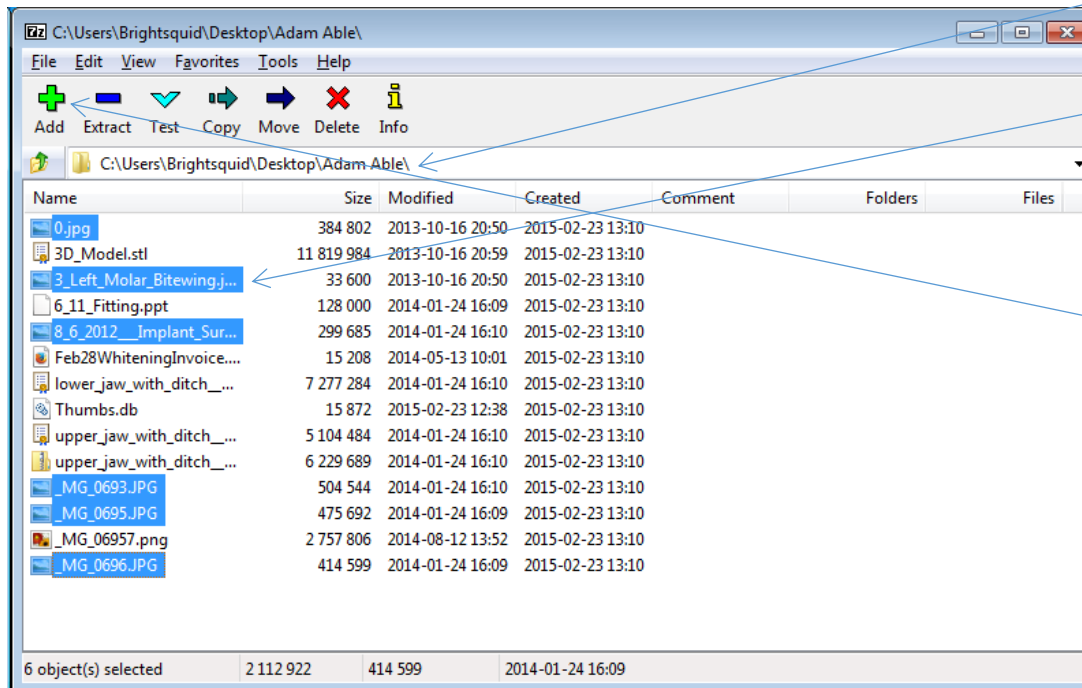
7z C:\Users\Brightsquid\Desktop\Adam Able\

File Edit View Favorites Tools Help

Add Extract Test Copy Move Delete Info

C:\Users\Brightsquid\Desktop\Adam Able\

| Name | Size | Modified | Created | Comment | Folders | Files |
|---|---|---|---|---|---|---|
| 0.jpg | 384 802 | 2013-10-16 20:50 | 2015-02-23 13:10 | | | |
| 3D_Model.stl | 11 819 984 | 2013-10-16 20:59 | 2015-02-23 13:10 | | | |
| 3_Left_Molar_Bitewing.j... | 33 600 | 2013-10-16 20:50 | 2015-02-23 13:10 | | | |
| 6_11_Fitting.ppt | 128 000 | 2014-01-24 16:09 | 2015-02-23 13:10 | | | |
| 8_6_2012__Implant_Sur... | 299 685 | 2014-01-24 16:10 | 2015-02-23 13:10 | | | |
| Feb28WhiteningInvoice.... | 15 208 | 2014-05-13 10:01 | 2015-02-23 13:10 | | | |
| lower_jaw_with_ditch__... | 7 277 284 | 2014-01-24 16:10 | 2015-02-23 13:10 | | | |
| Thumbs.db | 15 872 | 2015-02-23 12:38 | 2015-02-23 13:10 | | | |
| upper_jaw_with_ditch__... | 5 104 484 | 2014-01-24 16:10 | 2015-02-23 13:10 | | | |
| upper_jaw_with_ditch__... | 6 229 689 | 2014-01-24 16:10 | 2015-02-23 13:10 | | | |
| _MG_0693.JPG | 504 544 | 2014-01-24 16:10 | 2015-02-23 13:10 | | | |
| _MG_0695.JPG | 475 692 | 2014-01-24 16:09 | 2015-02-23 13:10 | | | |
| _MG_06957.png | 2 757 806 | 2014-08-12 13:52 | 2015-02-23 13:10 | | | |
| _MG_0696.JPG | 414 599 | 2014-01-24 16:09 | 2015-02-23 13:10 | | | |

6 object(s) selected 2 112 922 414 599 2014-01-24 16:09